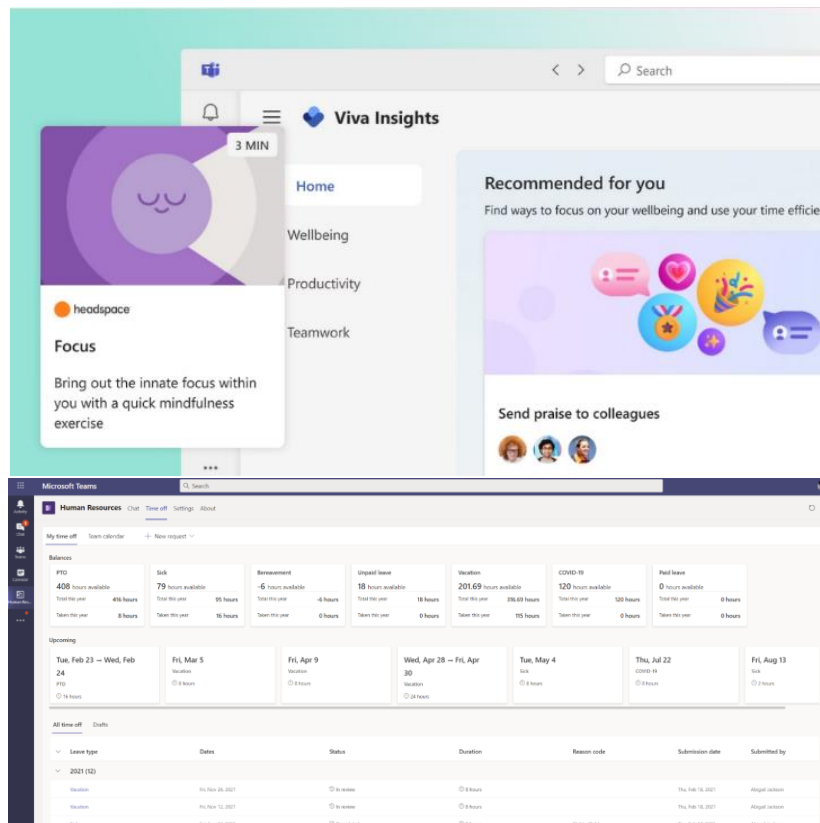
Search

Viva Insights

3 MIN

headspace

Focus

Bring out the innate focus within you with a quick mindfulness exercise

Home

Wellbeing

Productivity

Teamwork

Recommended for you

Find ways to focus on your wellbeing and use your time efficie

Send praise to colleagues

•••

Microsoft Teams

Search

Human Resources Chat Time off Settings About

My time off Team calendar + New request

Balances

| PTO | Sick | Bereavement | Unpaid leave | Vacation | COVID-19 | Paid leave |
|---|---|---|---|---|---|---|
| 408 hours available | 79 hours available | -6 hours available | 18 hours available | 201.69 hours available | 120 hours available | 0 hours available |
| Total this year 416 hours | Total this year 95 hours | Total this year -6 hours | Total this year 18 hours | Total this year 316.69 hours | Total this year 120 hours | Total this year 0 hours |
| Taken this year 8 hours | Taken this year 16 hours | Taken this year 0 hours | Taken this year 0 hours | Taken this year 115 hours | Taken this year 0 hours | Taken this year 0 hours |

Upcoming

Tue, Feb 23 → Wed, Feb 24
PTO
16 hours

Fri, Mar 5
Vacation
8 hours

Fri, Apr 9
Vacation
8 hours

Wed, Apr 28 → Fri, Apr 30
Vacation
24 hours

Tue, May 4
Sick
8 hours

Thu, Jul 22
COVID-19
8 hours

Fri, Aug 13
Sick
2 hours

All time off Drafts

| Leave type | Dates | Status | Duration | Reason code | Submission date | Submitted by |
|---|---|---|---|---|---|---|
| 2021 (12) | | | | | | |
| Vacation | Fri, Nov 26, 2021 | In review | 8 hours | | Thu, Feb 18, 2021 | Abigail Jackson |
| Vacation | Fri, Nov 12, 2021 | In review | 8 hours | | Thu, Feb 18, 2021 | Abigail Jackson |